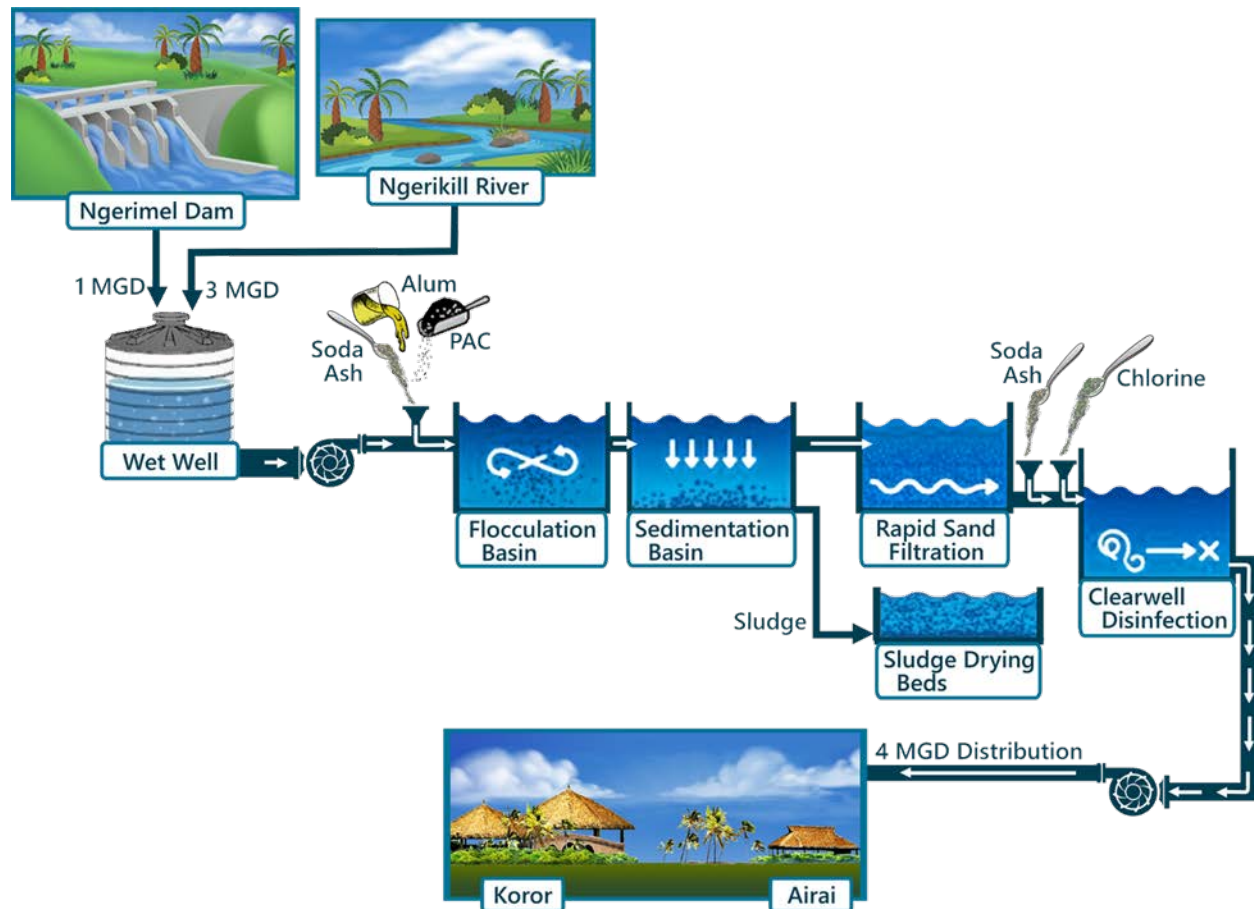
Ngerimel Dam

Ngerikill River

1 MGD

3 MGD

Alum

PAC

Soda Ash

Wet Well

Flocculation Basin

Sedimentation Basin

Rapid Sand Filtration

Soda Ash

Chlorine

Clearwell Disinfection

Sludge

Sludge Drying Beds

4 MGD Distribution

Koror

Airai